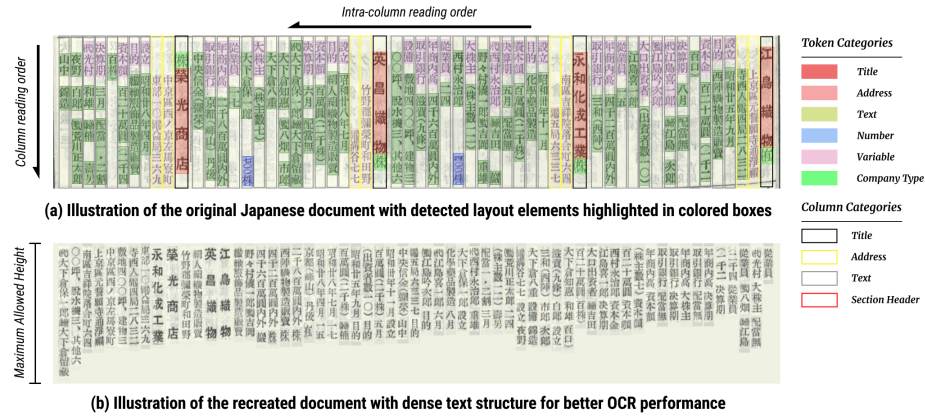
Intra-column reading order

Column reading order

Token Categories

Title

Address

Text

Number

Variable

Company Type

(a) Illustration of the original Japanese document with detected layout elements highlighted in colored boxes

Column Categories

Title

Address

Text

Section Header

Maximum Allowed Height

(b) Illustration of the recreated document with dense text structure for better OCR performance